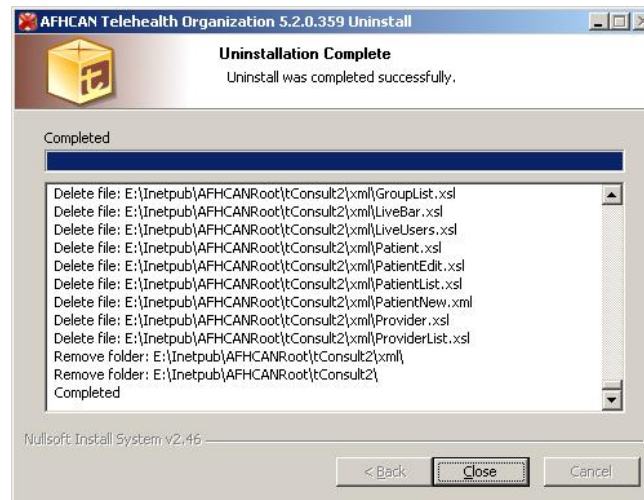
AFHCAN Telehealth Organization 5.2.0.359 Uninstall

Uninstallation Complete

Uninstall was completed successfully.

Completed

Delete file: E:\Inetpub\AFHCANRoot\tConsult2\xml\GroupList.xsl
Delete file: E:\Inetpub\AFHCANRoot\tConsult2\xml\LiveBar.xsl
Delete file: E:\Inetpub\AFHCANRoot\tConsult2\xml\LiveUsers.xsl
Delete file: E:\Inetpub\AFHCANRoot\tConsult2\xml\Patient.xsl
Delete file: E:\Inetpub\AFHCANRoot\tConsult2\xml\PatientEdit.xsl
Delete file: E:\Inetpub\AFHCANRoot\tConsult2\xml\PatientList.xsl
Delete file: E:\Inetpub\AFHCANRoot\tConsult2\xml\PatientNew.xml
Delete file: E:\Inetpub\AFHCANRoot\tConsult2\xml\Provider.xsl
Delete file: E:\Inetpub\AFHCANRoot\tConsult2\xml\ProviderList.xsl
Remove folder: E:\Inetpub\AFHCANRoot\tConsult2\xml\
Remove folder: E:\Inetpub\AFHCANRoot\tConsult2\
Completed

Nullsoft Install System v2.46

< Back
Close
Cancel